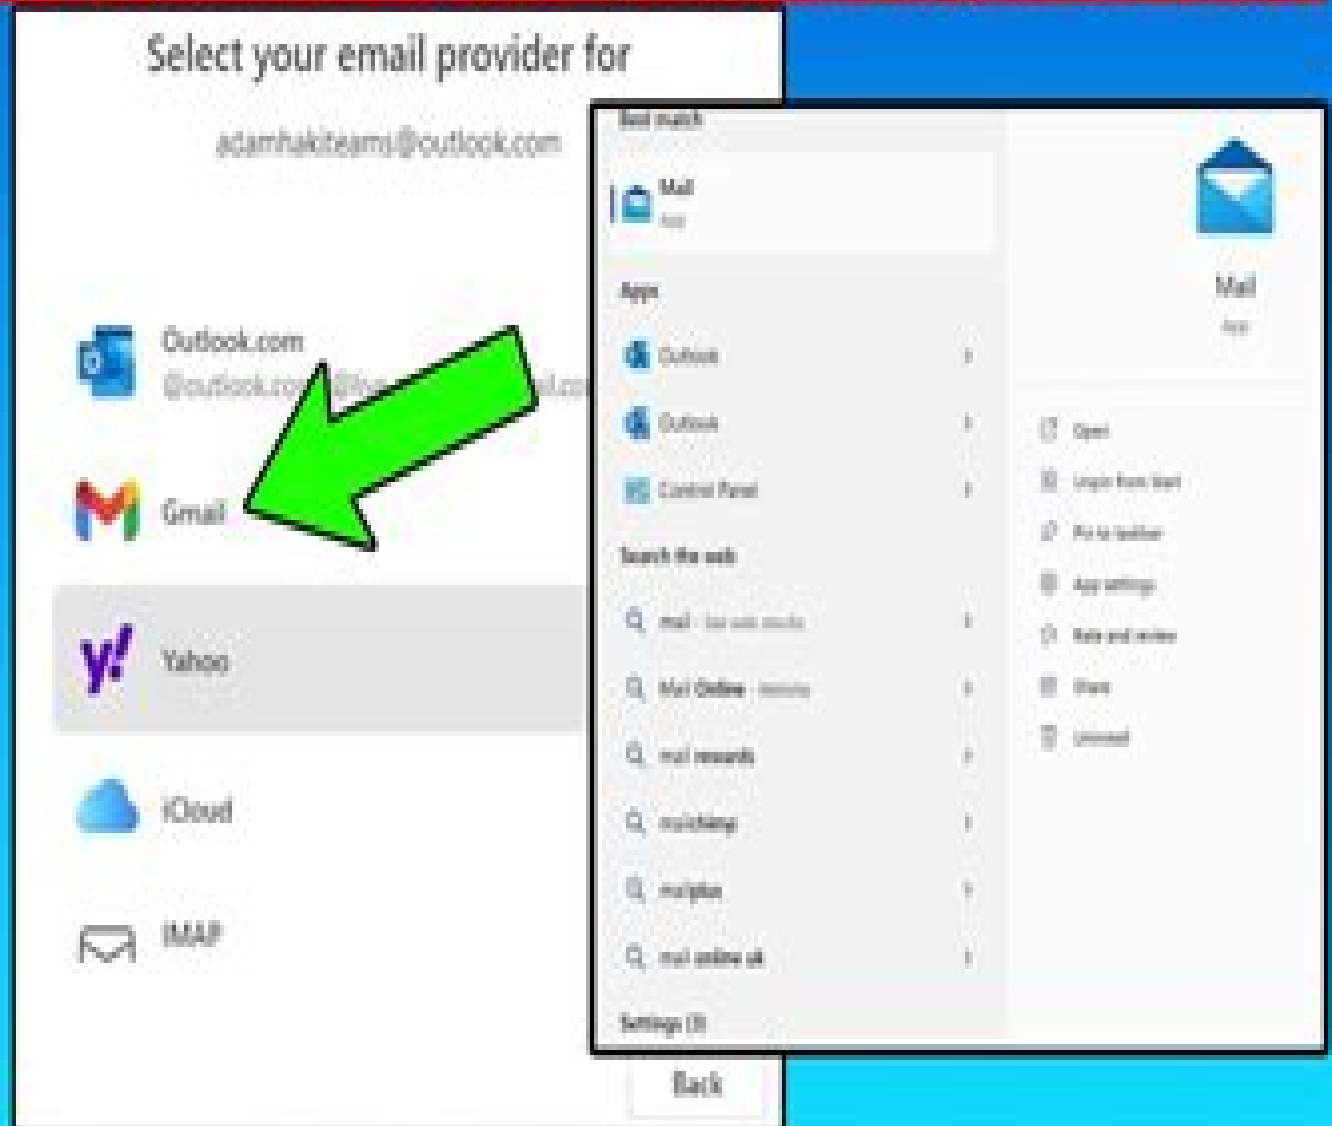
Select your email provider for

adamhakiteams@outlook.com

Outlook.com
@outlook.co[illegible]

Gmail

Yahoo

iCloud

IMAP

Back

Best match

Mail
App

Apps

Outlook

Outlook

Control Panel

Search the web

mail - See web results

Mail Online - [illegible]

mail rewards

mailchimp

mailplus

mail online uk

Settings (3)

Mail
App

Open

Unpin from Start

Pin to taskbar

App settings

Rate and review

Share

Uninstall